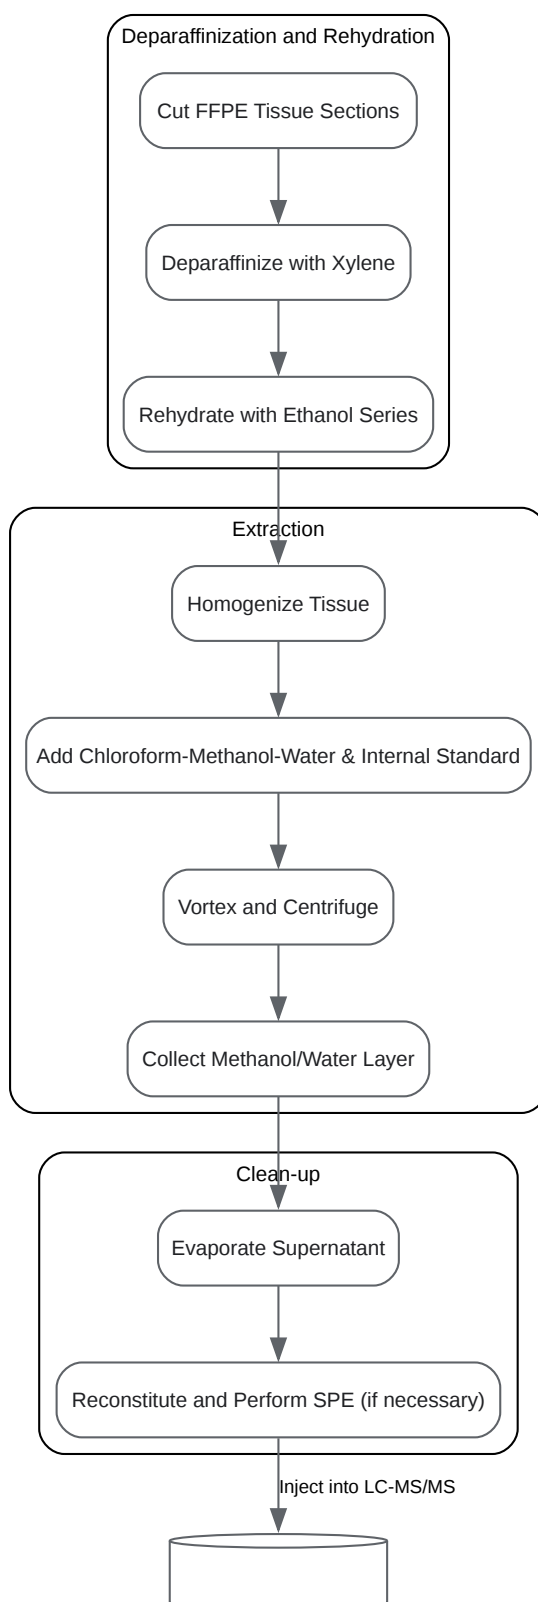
Deparaffinization and Rehydration

Cut FFPE Tissue Sections

Deparaffinize with Xylene

Rehydrate with Ethanol Series

Extraction

Homogenize Tissue

Add Chloroform-Methanol-Water & Internal Standard

Vortex and Centrifuge

Collect Methanol/Water Layer

Clean-up

Evaporate Supernatant

Reconstitute and Perform SPE (if necessary)

Inject into LC-MS/MS